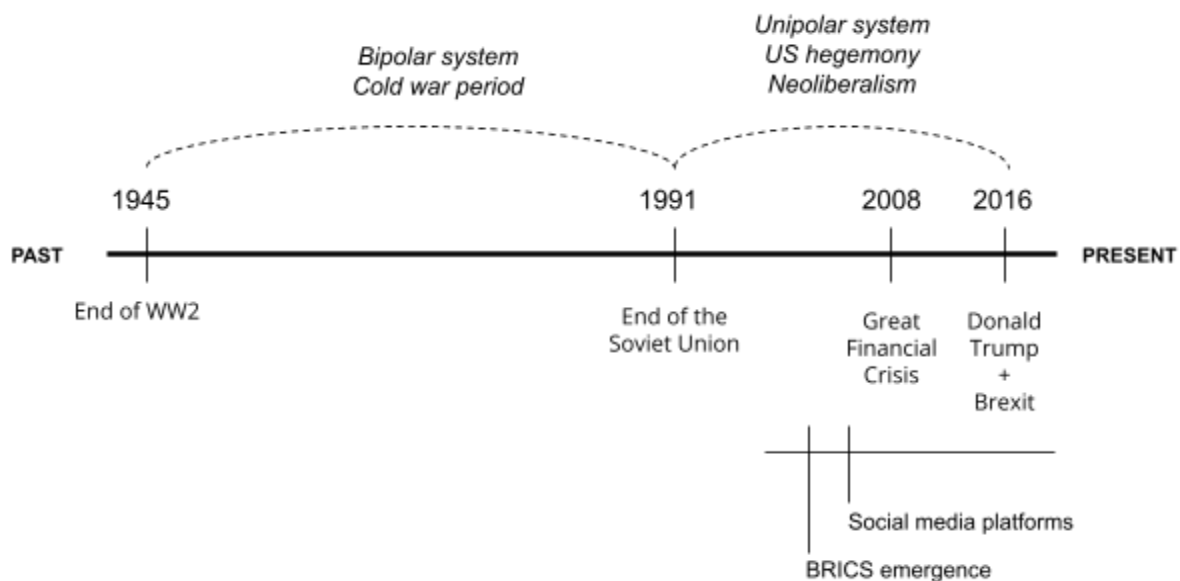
Bipolar system
Cold war period

Unipolar system
US hegemony
Neoliberalism

1945

1991

2008

2016

PAST

PRESENT

End of WW2

End of the Soviet Union

Great Financial Crisis

Donald Trump + Brexit

Social media platforms

BRICS emergence